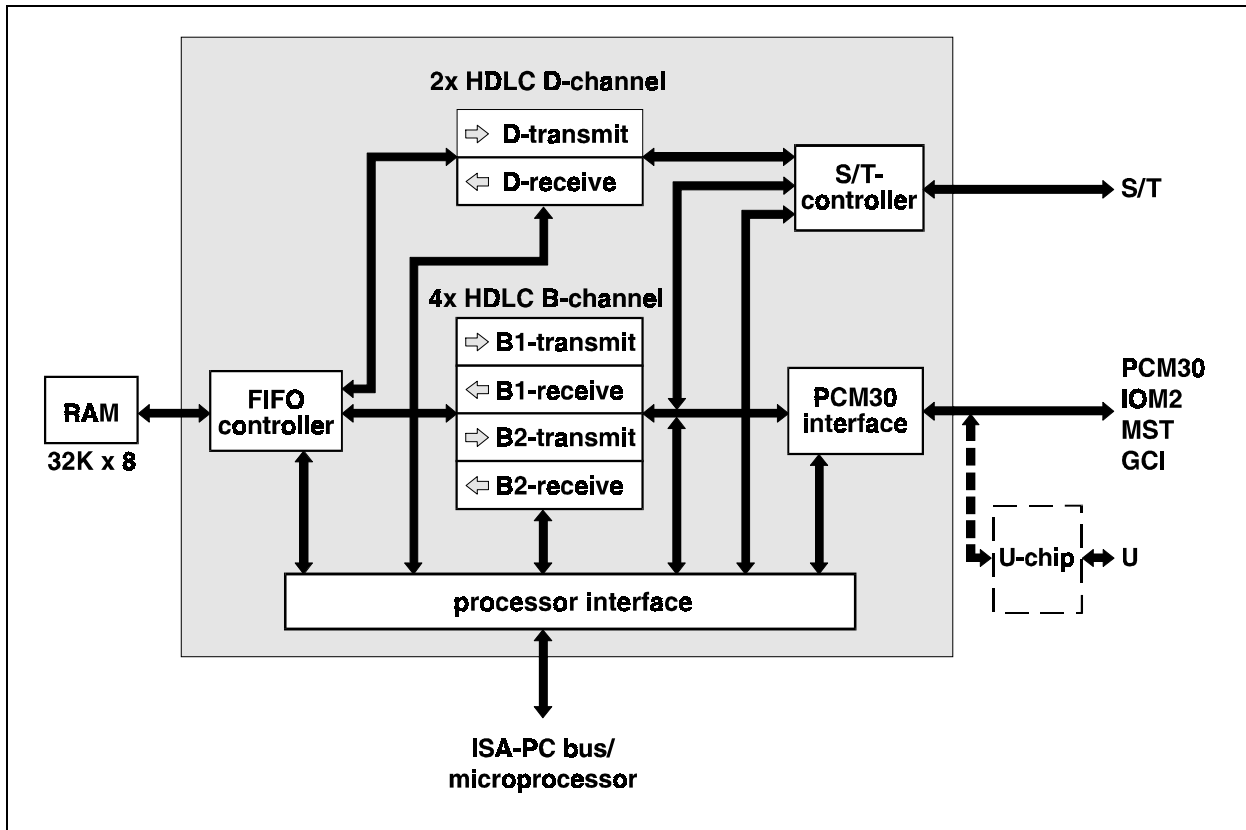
2x HDLC D-channel

⇨ D-transmit

⇦ D-receive

S/T-controller

S/T

4x HDLC B-channel

⇨ B1-transmit

⇦ B1-receive

⇨ B2-transmit

⇦ B2-receive

RAM

32K x 8

FIFO controller

PCM30 interface

PCM30
IOM2
MST
GCI

U-chip

U

processor interface

ISA-PC bus/
microprocessor